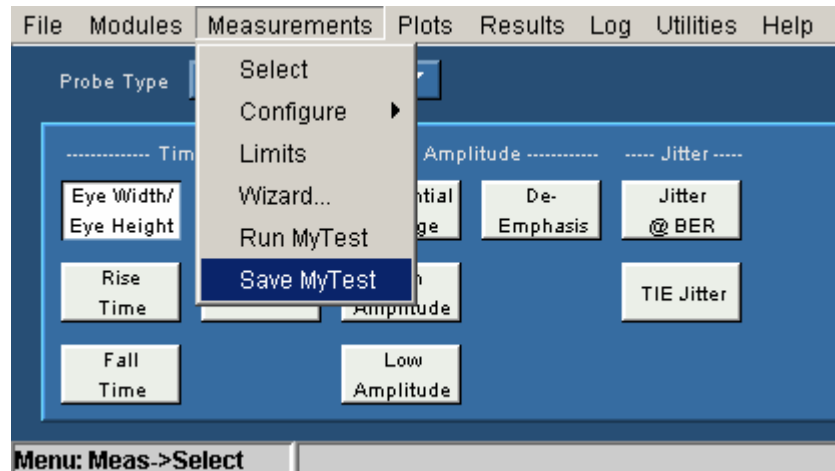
File Modules Measurements Plots Results Log Utilities Help

Probe Type

Select
Configure
Limits
Wizard...
Run MyTest
Save MyTest

------------- Tim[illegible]

Amplitude ------------

----- Jitter -----

Eye Width/ Eye Height

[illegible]ntial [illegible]ge

De-Emphasis

Jitter @ BER

Rise Time

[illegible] Amplitude

TIE Jitter

Fall Time

Low Amplitude

Menu: Meas->Select